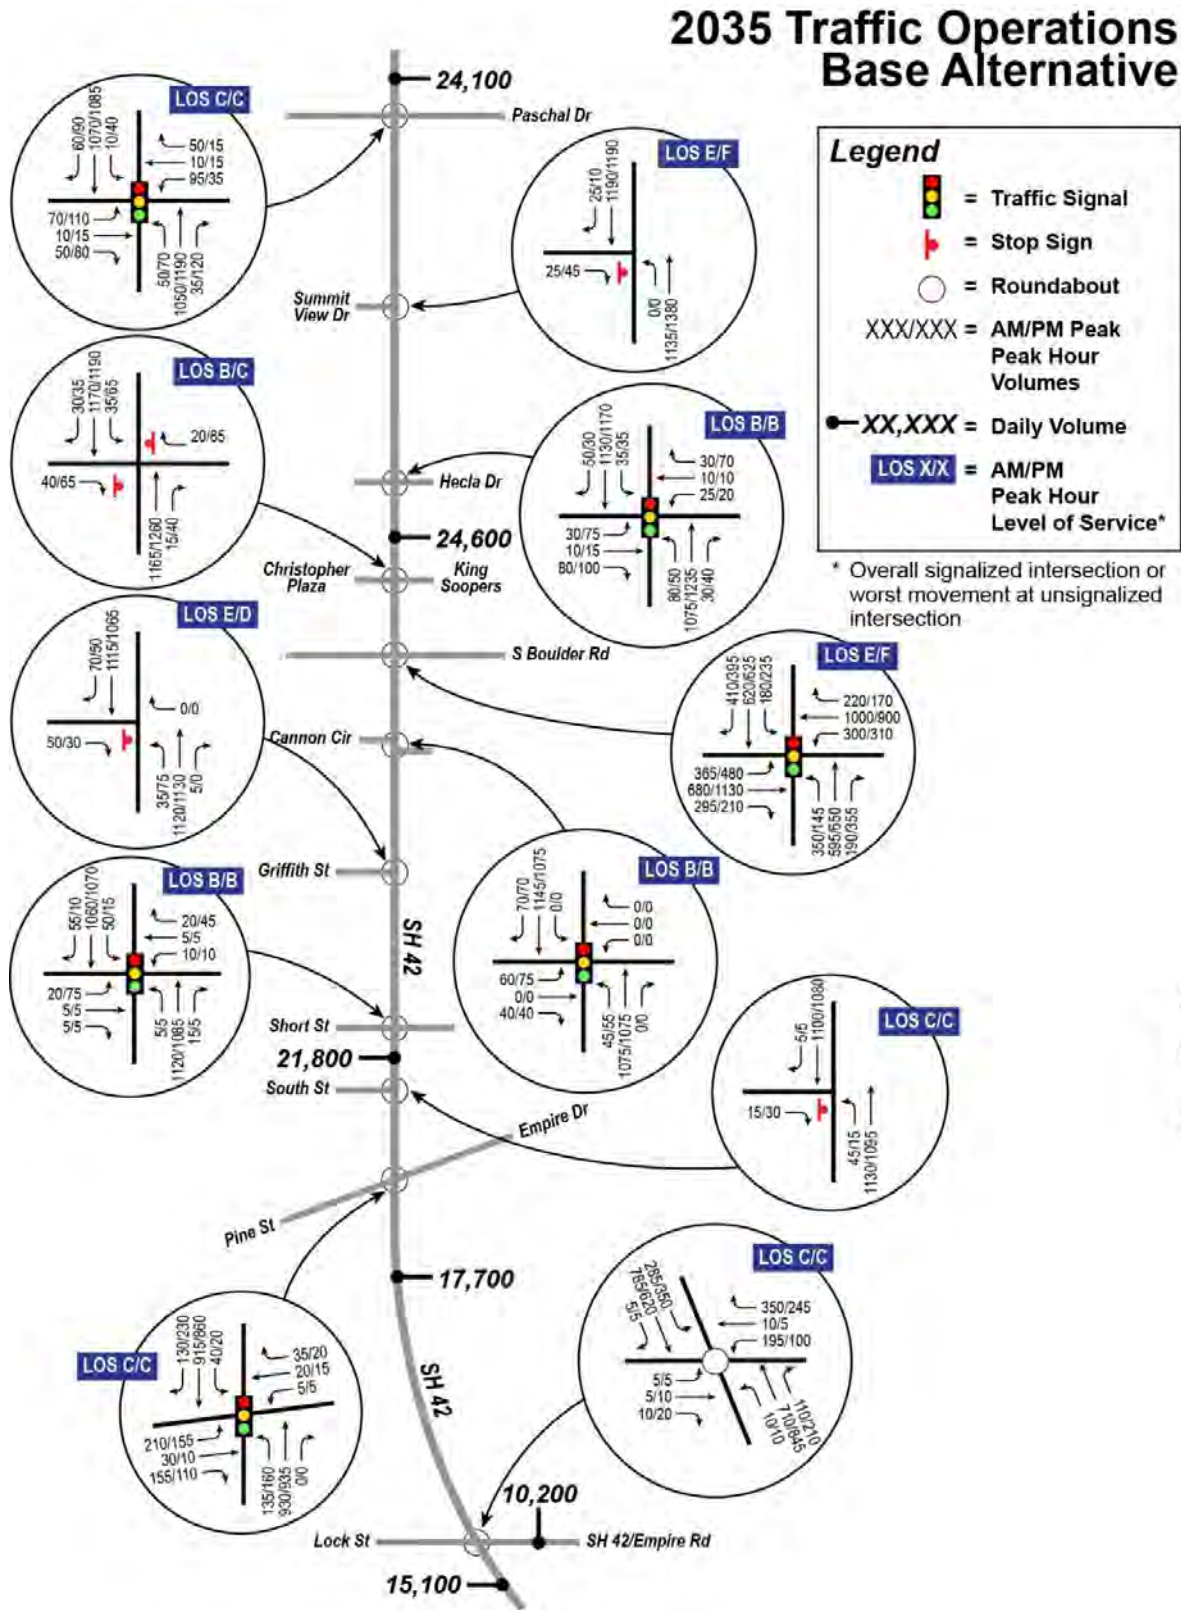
2035 Traffic Operations Base Alternative

Legend
= Traffic Signal
= Stop Sign
= Roundabout
XXX/XXX = AM/PM Peak Peak Hour Volumes
XX,XXX = Daily Volume
LOS X/X = AM/PM Peak Hour Level of Service*

* Overall signalized intersection or worst movement at unsignalized intersection

24,100
Paschal Dr
Summit View Dr
Hecla Dr
24,600
Christopher Plaza
King Soopers
S Boulder Rd
Cannon Cir
Griffith St
SH 42
Short St
21,800
South St
Empire Dr
Pine St
17,700
SH 42
10,200
Lock St
SH 42/Empire Rd
15,100

LOS C/C
60/90 1070/1085 10/40
50/15
10/15
95/35
70/110
10/15
50/80
50/70 1050/1190 35/120

LOS E/F
25/10 1190/1190
25/45
0/0 1135/1380

LOS B/C
30/35 1170/1190 35/65
20/85
40/65
1165/1260 15/40

LOS B/B
50/30 1130/1170 35/35
30/70
10/10
25/20
30/75
10/15
80/100
80/50 1075/1235 30/40

LOS E/D
70/50 1115/1065
0/0
50/30
35/75 1120/1130 5/0

LOS E/F
410/395 620/625 180/235
220/170
1000/800
300/310
365/480
680/1130
295/210
350/145 595/650 190/355

LOS B/B
55/10 1060/1070 50/15
20/45
5/5
10/10
20/75
5/5
5/5
5/5 1120/1085 15/5

LOS B/B
70/70 1145/1075 0/0
0/0
0/0
0/0
60/75
0/0
40/40
45/55 1075/1075 0/0

LOS C/C
5/5 1100/1080
15/30
45/15 1130/1095

LOS C/C
130/230 915/860 40/20
35/20
20/15
5/5
210/155
30/10
155/110
135/160 930/935 0/0

LOS C/C
285/350 765/620 5/5
350/245
10/5
195/100
5/5
5/10
10/20
10/10 710/845 110/210